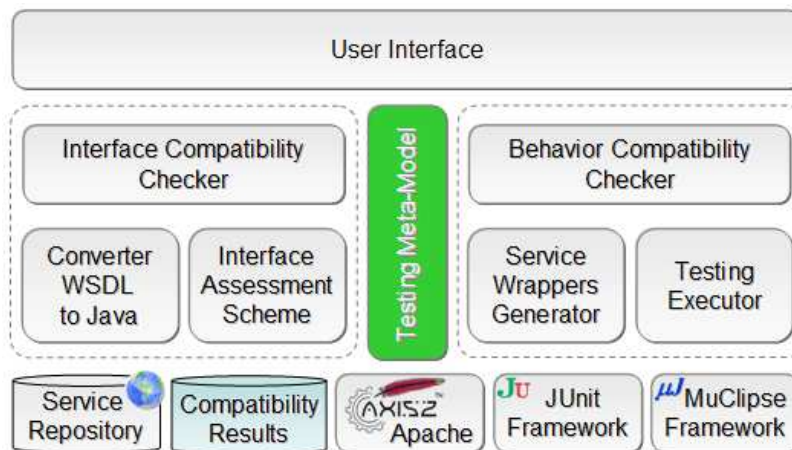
User Interface

Interface Compatibility Checker

Converter WSDL to Java

Interface Assessment Scheme

Testing Meta-Model

Behavior Compatibility Checker

Service Wrappers Generator

Testing Executor

Service Repository

Compatibility Results

AXIS2 Apache

JU JUnit Framework

μJ MuClipse Framework